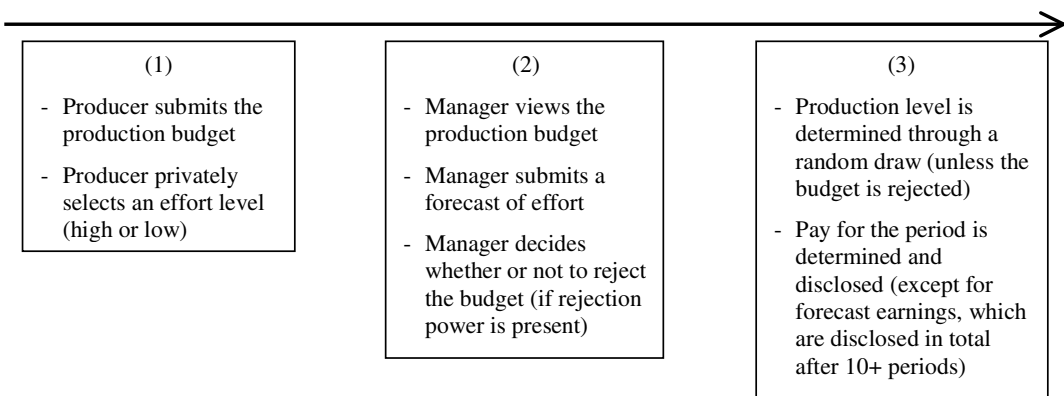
(1)

- Producer submits the production budget
- Producer privately selects an effort level (high or low)

(2)

- Manager views the production budget
- Manager submits a forecast of effort
- Manager decides whether or not to reject the budget (if rejection power is present)

(3)

- Production level is determined through a random draw (unless the budget is rejected)
- Pay for the period is determined and disclosed (except for forecast earnings, which are disclosed in total after 10+ periods)